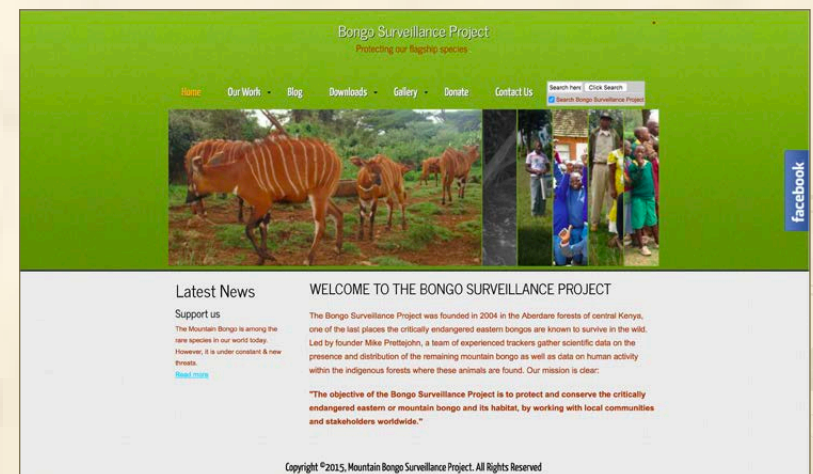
Bongo Surveillance Project
Protecting our flagship species

Home
Our Work
Blog
Downloads
Gallery
Donate
Contact Us

Search here
Click Search
Search Bongo Surveillance Project

facebook

Latest News

Support us

The Mountain Bongo is among the rare species in our world today. However, it is under constant & new threats.

Read more

WELCOME TO THE BONGO SURVEILLANCE PROJECT

The Bongo Surveillance Project was founded in 2004 in the Aberdare forests of central Kenya, one of the last places the critically endangered eastern bongos are known to survive in the wild. Led by founder Mike Prettejohn, a team of experienced trackers gather scientific data on the presence and distribution of the remaining mountain bongo as well as data on human activity within the indigenous forests where these animals are found. Our mission is clear:

"The objective of the Bongo Surveillance Project is to protect and conserve the critically endangered eastern or mountain bongo and its habitat, by working with local communities and stakeholders worldwide."

Copyright ©2015, Mountain Bongo Surveillance Project. All Rights Reserved